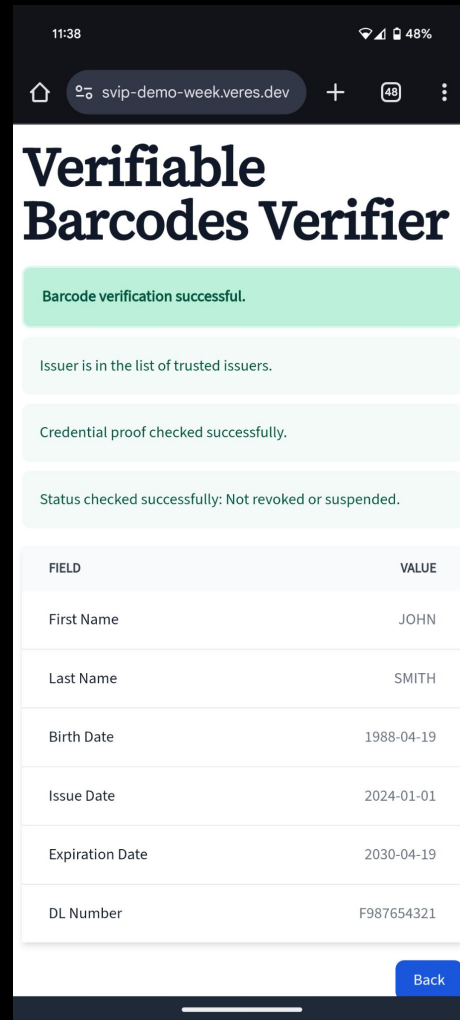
11:38

48%

svip-demo-week.veres.dev

48

Verifiable Barcodes Verifier

Barcode verification successful.

Issuer is in the list of trusted issuers.

Credential proof checked successfully.

Status checked successfully: Not revoked or suspended.

| FIELD | VALUE |
|---|---|
| First Name | JOHN |
| Last Name | SMITH |
| Birth Date | 1988-04-19 |
| Issue Date | 2024-01-01 |
| Expiration Date | 2030-04-19 |
| DL Number | F987654321 |

Back